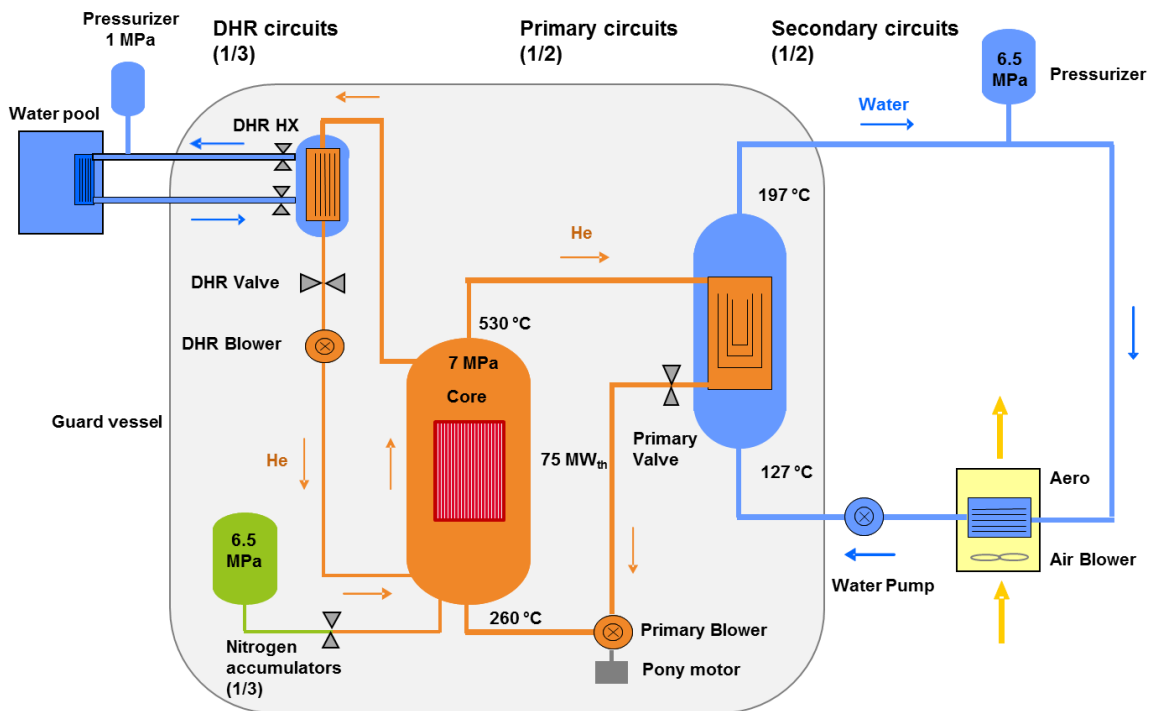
Pressurizer 1 MPa

DHR circuits (1/3)

Primary circuits (1/2)

Secondary circuits (1/2)

6.5 MPa

Pressurizer

Water pool

DHR HX

Water

197 °C

He

DHR Valve

530 °C

DHR Blower

7 MPa

Core

Guard vessel

75 MW$_{th}$

Primary Valve

He

127 °C

Aero

6.5 MPa

Air Blower

Water Pump

260 °C

Primary Blower

Nitrogen accumulators (1/3)

Pony motor